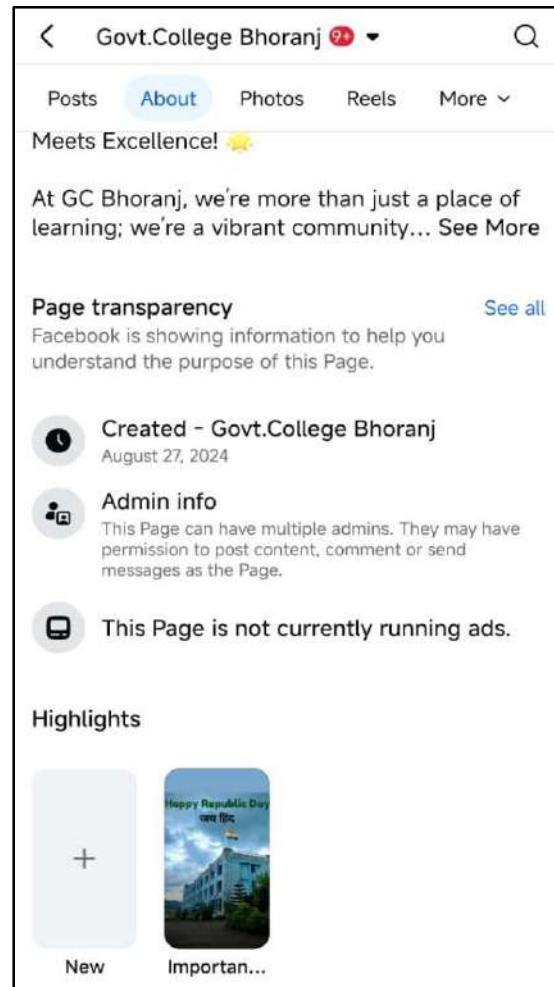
< Govt.College Bhoranj 9+ ▾

Posts About Photos Reels More ⌄

Meets Excellence!

At GC Bhoranj, we're more than just a place of learning; we're a vibrant community... See More

Page transparency See all

Facebook is showing information to help you understand the purpose of this Page.

Created - Govt.College Bhoranj
August 27, 2024

Admin info
This Page can have multiple admins. They may have permission to post content, comment or send messages as the Page.

This Page is not currently running ads.

Highlights

+

New

Happy Republic Day
जय हिंद

Importan...